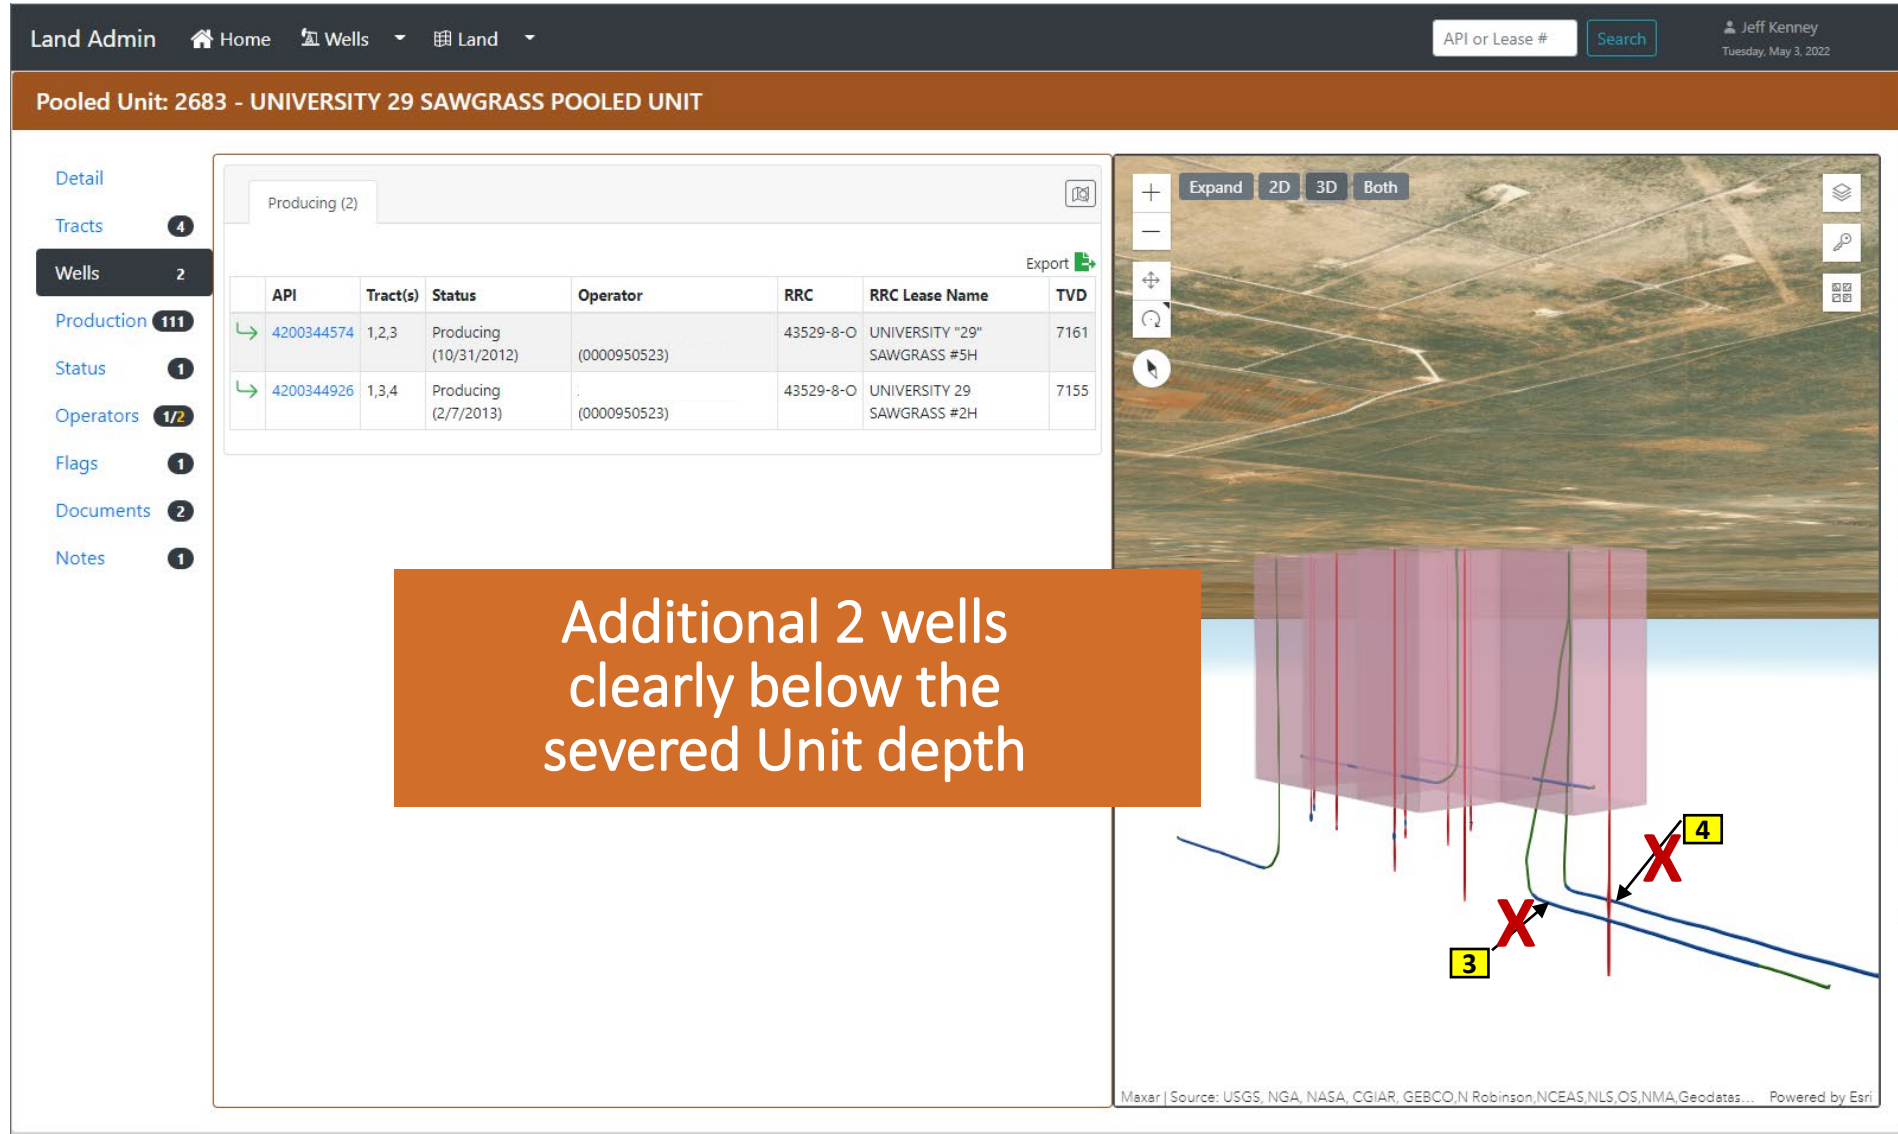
Land Admin Home Wells Land

API or Lease # Search

Jeff Kenney
Tuesday, May 3, 2022

Pooled Unit: 2683 - UNIVERSITY 29 SAWGRASS POOLED UNIT

Detail
Tracts 4
Wells 2
Production 111
Status 1
Operators 1/2
Flags 1
Documents 2
Notes 1

Producing (2)

Export

| | API | Tract(s) | Status | Operator | RRC | RRC Lease Name | TVD |
|---|---|---|---|---|---|---|---|
| ↳ | 4200344574 | 1,2,3 | Producing (10/31/2012) | (0000950523) | 43529-8-O | UNIVERSITY "29" SAWGRASS #5H | 7161 |
| ↳ | 4200344926 | 1,3,4 | Producing (2/7/2013) | (0000950523) | 43529-8-O | UNIVERSITY 29 SAWGRASS #2H | 7155 |

Expand 2D 3D Both

Additional 2 wells clearly below the severed Unit depth

X 4
X 3

Maxar | Source: USGS, NGA, NASA, CGIAR, GEBCO,N Robinson,NCEAS,NLS,OS,NMA,Geodatas... Powered by Esri